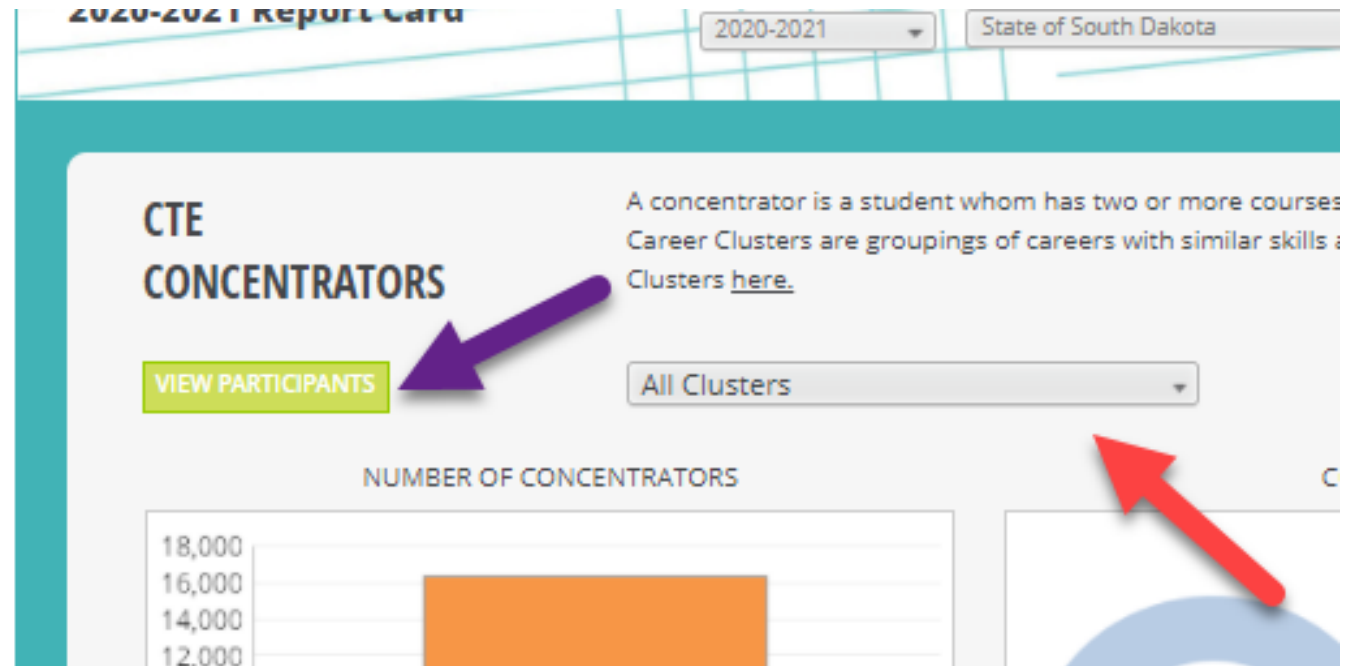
2020-2021 Report Card

2020-2021

State of South Dakota

CTE CONCENTRATORS

A concentrator is a student whom has two or more courses
Career Clusters are groupings of careers with similar skills a
Clusters here.

VIEW PARTICIPANTS

All Clusters

NUMBER OF CONCENTRATORS

C

18,000
16,000
14,000
12,000